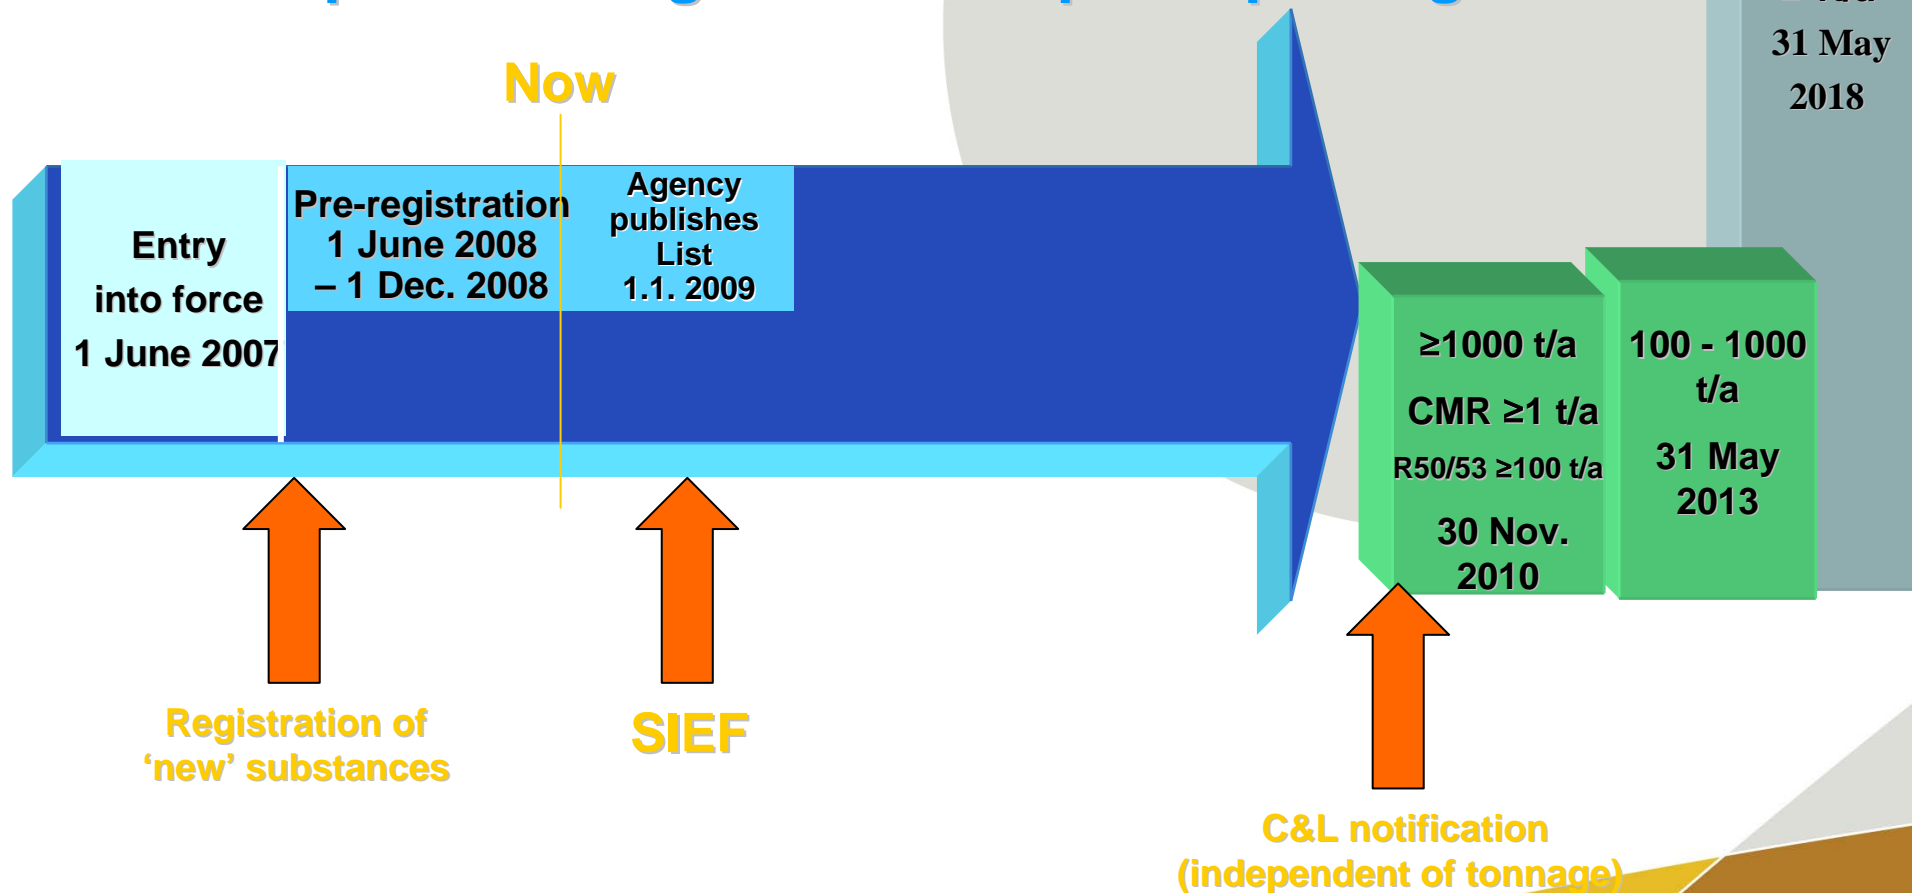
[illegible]

31 May 2018

Now

Entry into force 1 June 2007

Pre-registration 1 June 2008 – 1 Dec. 2008

Agency publishes List 1.1. 2009

≥1000 t/a

CMR ≥1 t/a

R50/53 ≥100 t/a

30 Nov. 2010

100 - 1000 t/a

31 May 2013

Registration of 'new' substances

SIEF

C&L notification (independent of tonnage)